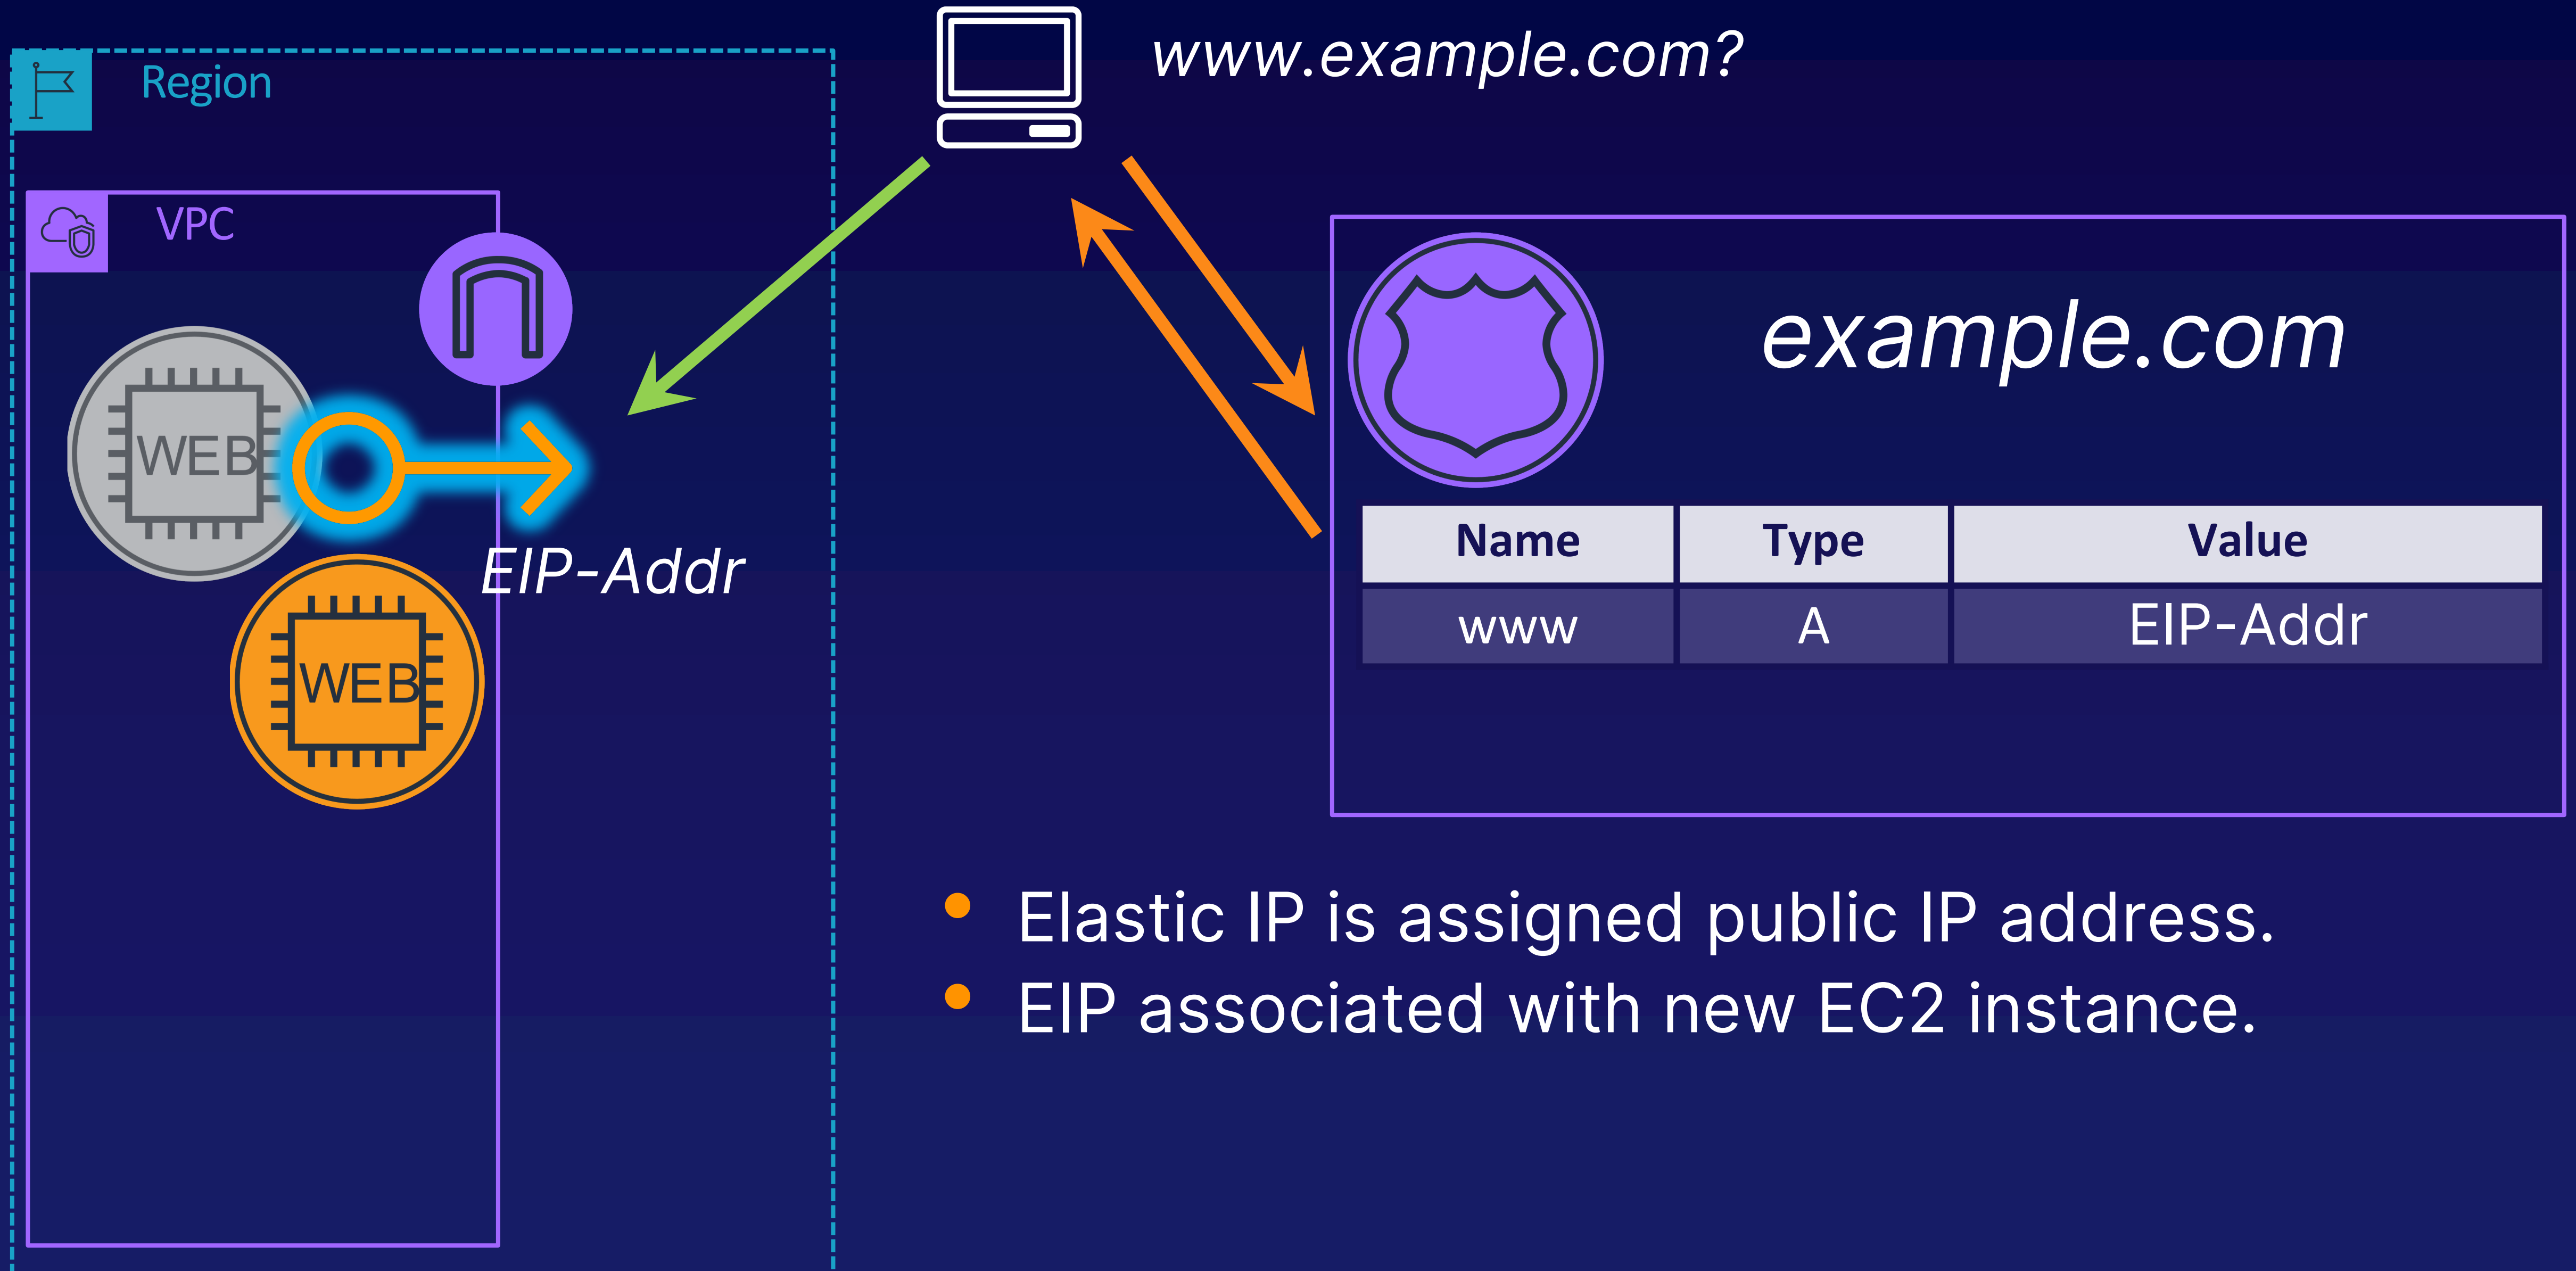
Region

VPC

WEB

WEB

EIP-Addr

www.example.com?

example.com

| Name | Type | Value |
|---|---|---|
| www | A | EIP-Addr |

- Elastic IP is assigned public IP address.
- EIP associated with new EC2 instance.